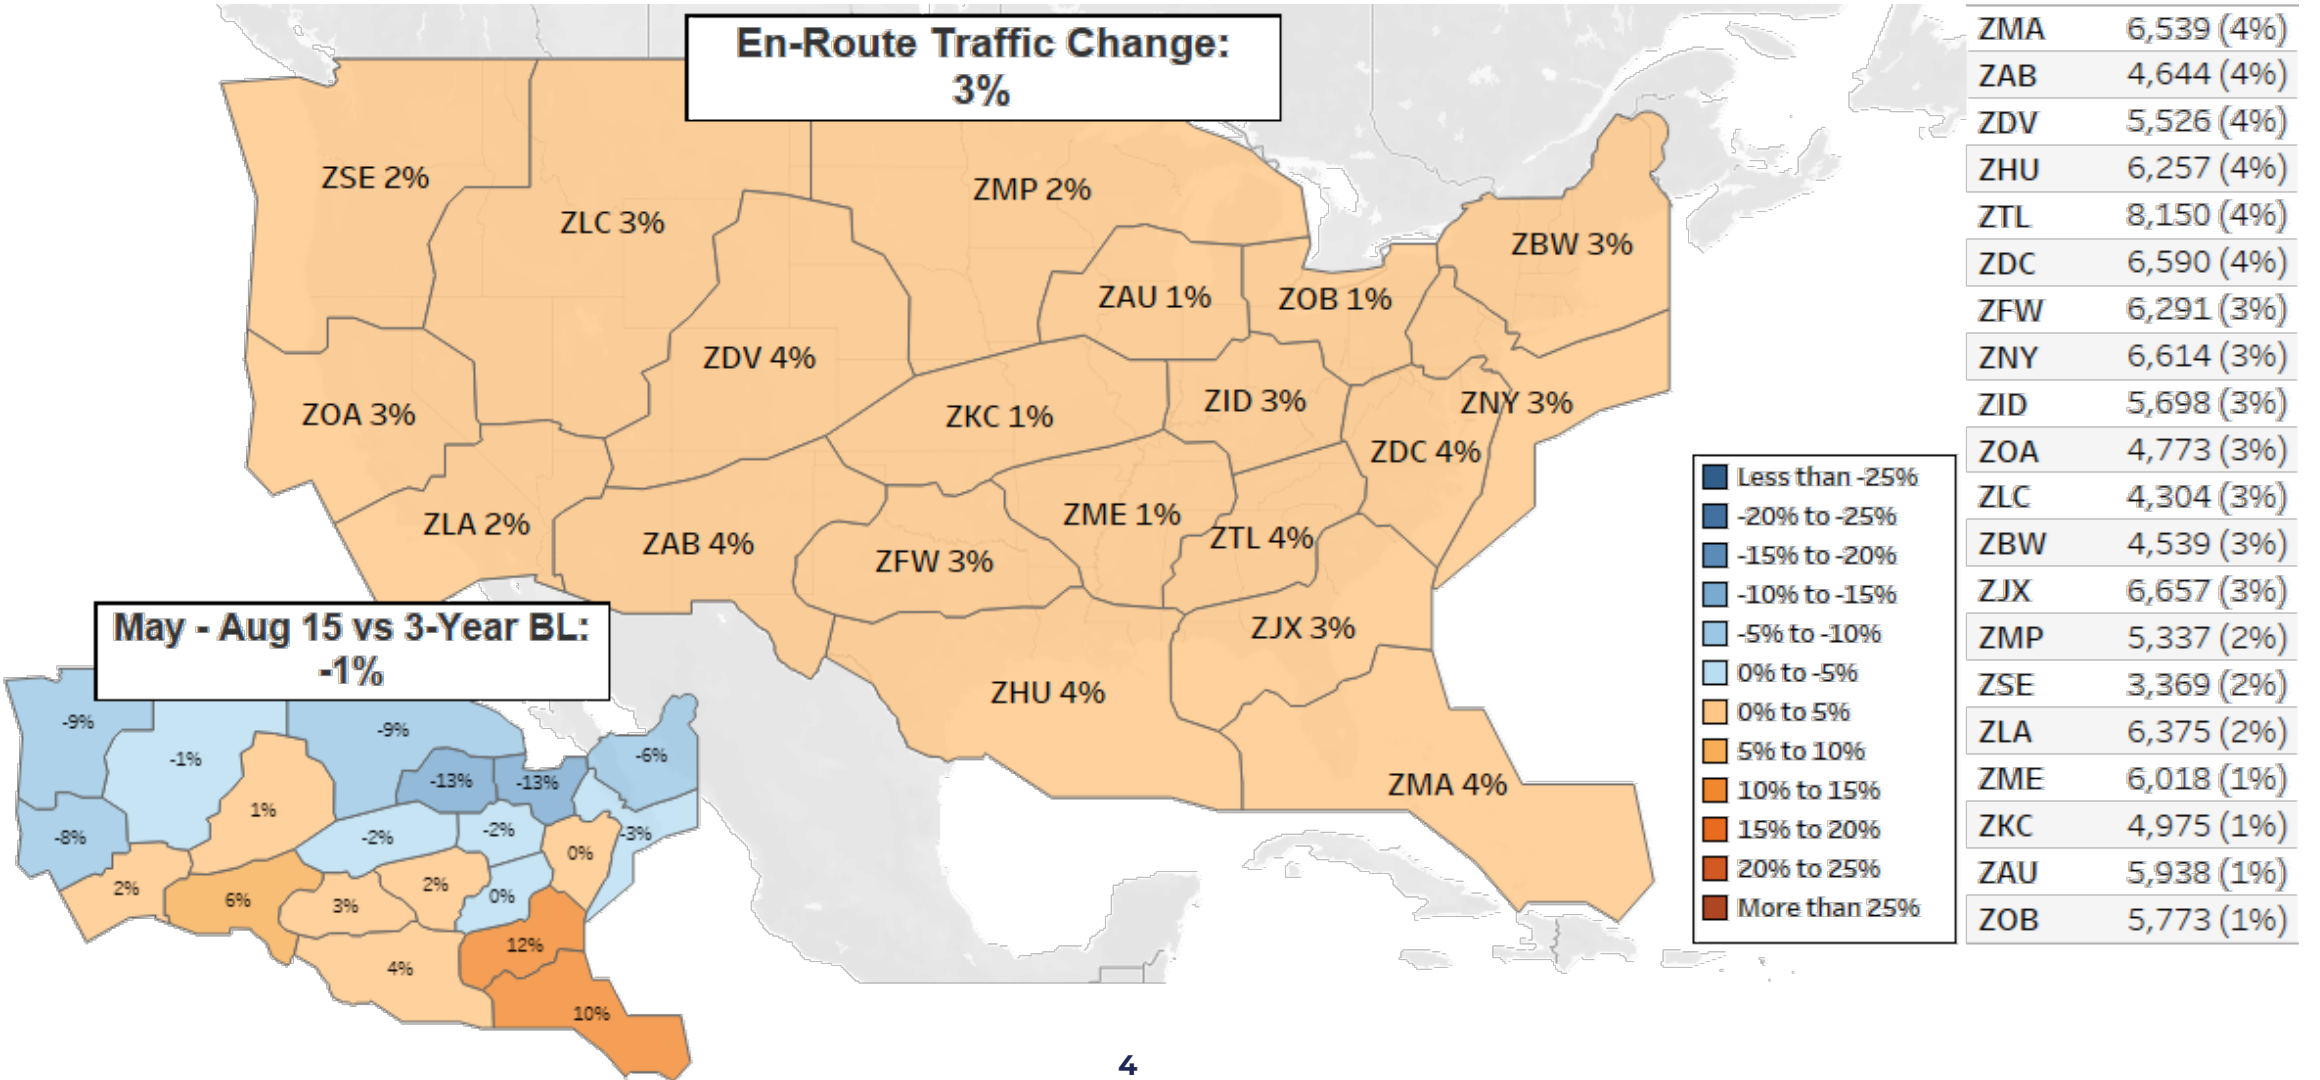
En-Route Traffic Change: 3%

ZSE 2%
ZLC 3%
ZMP 2%
ZBW 3%
ZAU 1%
ZOB 1%
ZDV 4%
ZOA 3%
ZKC 1%
ZID 3%
ZNY 3%
ZDC 4%
ZLA 2%
ZME 1%
ZAB 4%
ZTL 4%
ZFW 3%
ZJX 3%
ZHU 4%
ZMA 4%

May - Aug 15 vs 3-Year BL: -1%

-9%
-9%
-1%
-6%
-13%
-13%
1%
-8%
-2%
-2%
-3%
0%
2%
6%
3%
2%
0%
12%
4%
10%

Less than -25%
-20% to -25%
-15% to -20%
-10% to -15%
-5% to -10%
0% to -5%
0% to 5%
5% to 10%
10% to 15%
15% to 20%
20% to 25%
More than 25%

| ZMA | 6,539 (4%) |
|---|---|
| ZAB | 4,644 (4%) |
| ZDV | 5,526 (4%) |
| ZHU | 6,257 (4%) |
| ZTL | 8,150 (4%) |
| ZDC | 6,590 (4%) |
| ZFW | 6,291 (3%) |
| ZNY | 6,614 (3%) |
| ZID | 5,698 (3%) |
| ZOA | 4,773 (3%) |
| ZLC | 4,304 (3%) |
| ZBW | 4,539 (3%) |
| ZJX | 6,657 (3%) |
| ZMP | 5,337 (2%) |
| ZSE | 3,369 (2%) |
| ZLA | 6,375 (2%) |
| ZME | 6,018 (1%) |
| ZKC | 4,975 (1%) |
| ZAU | 5,938 (1%) |
| ZOB | 5,773 (1%) |

4